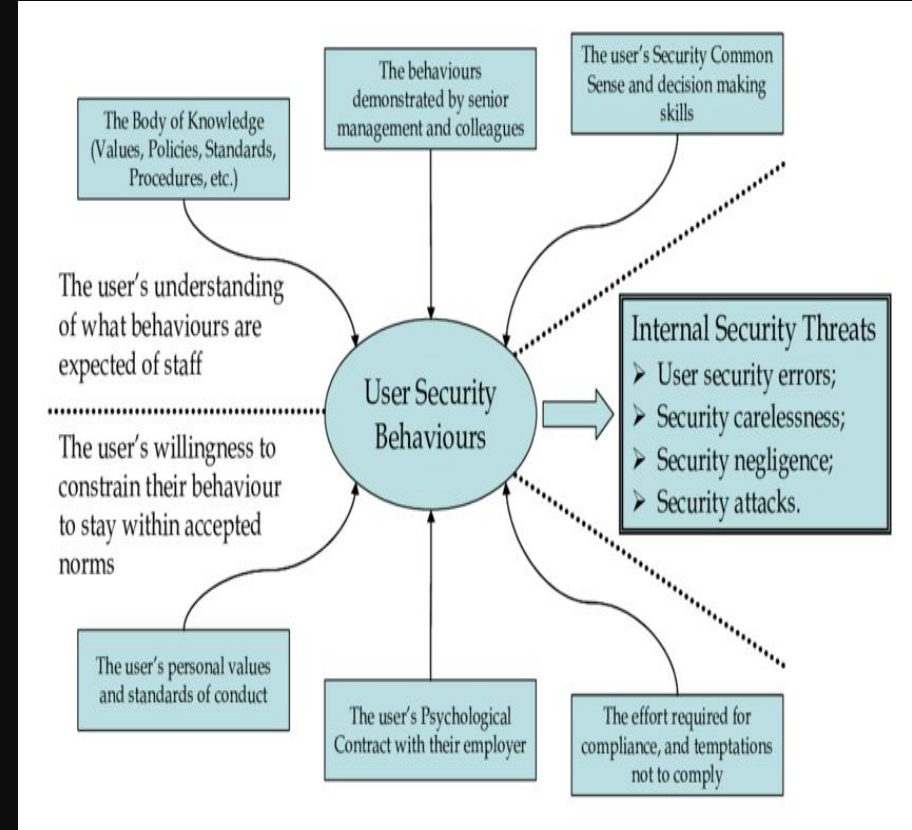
The Body of Knowledge (Values, Policies, Standards, Procedures, etc.)

The behaviours demonstrated by senior management and colleagues

The user's Security Common Sense and decision making skills

The user's understanding of what behaviours are expected of staff

User Security Behaviours

Internal Security Threats
➤ User security errors;
➤ Security carelessness;
➤ Security negligence;
➤ Security attacks.

The user's willingness to constrain their behaviour to stay within accepted norms

The user's personal values and standards of conduct

The user's Psychological Contract with their employer

The effort required for compliance, and temptations not to comply